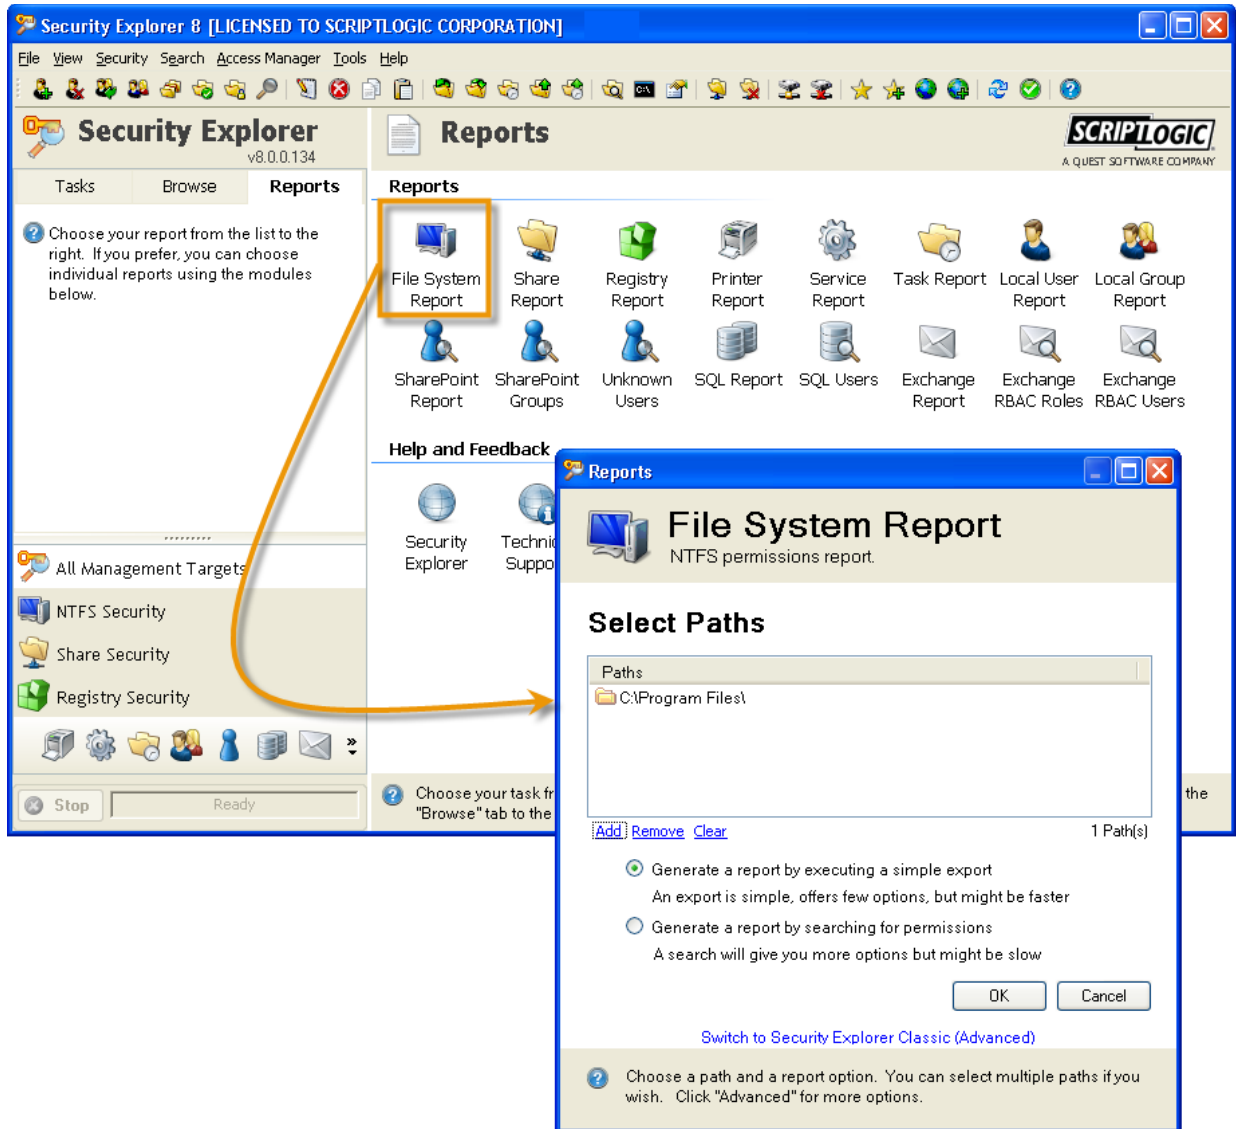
Security Explorer 8 [LICENSED TO SCRIPTLOGIC CORPORATION]

File View Security Search Access Manager Tools Help

Security Explorer
v8.0.0.134

Tasks Browse Reports

Choose your report from the list to the right. If you prefer, you can choose individual reports using the modules below.

All Management Targets
NTFS Security
Share Security
Registry Security

Stop Ready

Reports

SCRIPTLOGIC
A QUEST SOFTWARE COMPANY

Reports

File System Report
Share Report
Registry Report
Printer Report
Service Report
Task Report
Local User Report
Local Group Report
SharePoint Report
SharePoint Groups
Unknown Users
SQL Report
SQL Users
Exchange Report
Exchange RBAC Roles
Exchange RBAC Users

Help and Feedback

Security Explorer
Technic Suppo

Choose your task fr "Browse" tab to the ... the

Reports

File System Report
NTFS permissions report.

Select Paths

Paths
C:\Program Files\

Add Remove Clear 1 Path(s)

Generate a report by executing a simple export
An export is simple, offers few options, but might be faster
Generate a report by searching for permissions
A search will give you more options but might be slow

OK Cancel

Switch to Security Explorer Classic (Advanced)

Choose a path and a report option. You can select multiple paths if you wish. Click "Advanced" for more options.